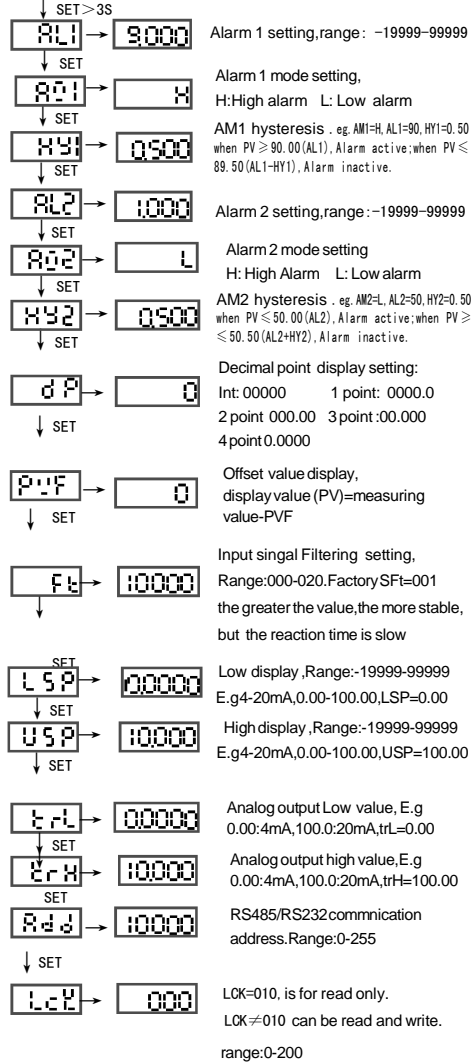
SET＞3S

AL1 → 9.000 Alarm 1 setting,range：-19999-99999

SET

AO1 → H Alarm 1 mode setting,
H:High alarm L: Low alarm

SET

HY1 → 0.500 AM1 hysteresis . eg. AM1=H, AL1=90, HY1=0.50 when PV≥90.00(AL1), Alarm active; when PV≤89.50(AL1-HY1), Alarm inactive.

SET

AL2 → 1.000 Alarm 2 setting,range：-19999-99999

SET

AO2 → L Alarm 2 mode setting
H: High Alarm L: Low alarm

SET

HY2 → 0.500 AM2 hysteresis . eg. AM2=L, AL2=50, HY2=0.50 when PV≤50.00(AL2), Alarm active; when PV≥50.50(AL2+HY2), Alarm inactive.

SET

dP → 0 Decimal point display setting:
Int: 00000 1 point: 0000.0
2 point 000.00 3 point :00.000
4 point 0.0000

SET

PVF → 0 Offset value display,
display value (PV)=measuring value-PVF

SET

Ft → 1.0000 Input singal Filtering setting,
Range:000-020.FactorySFt=001
the greater the value,the more stable, but the reaction time is slow

SET

LSP → 0.0000 Low display ,Range:-19999-99999
E.g4-20mA,0.00-100.00,LSP=0.00

SET

USP → 1.0000 High display ,Range:-19999-99999
E.g4-20mA,0.00-100.00,USP=100.00

SET

trL → 0.0000 Analog output Low value, E.g
0.00:4mA,100.0:20mA,trL=0.00

SET

trH → 1.0000 Analog output high value,E.g
0.00:4mA,100.0:20mA,trH=100.00

SET

Add → 1.0000 RS485/RS232 commnication address.Range:0-255

SET

LcK → 000 LCK=010, is for read only.
LCK≠010 can be read and write.

range:0-200